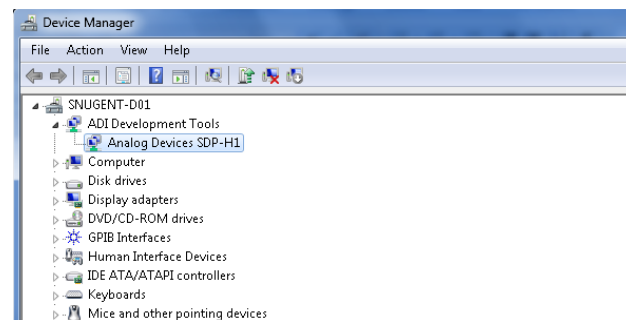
Device Manager

File Action View Help

SNUGENT-D01
ADI Development Tools
Analog Devices SDP-H1
Computer
Disk drives
Display adapters
DVD/CD-ROM drives
GPIB Interfaces
Human Interface Devices
IDE ATA/ATAPI controllers
Keyboards
Mice and other pointing devices